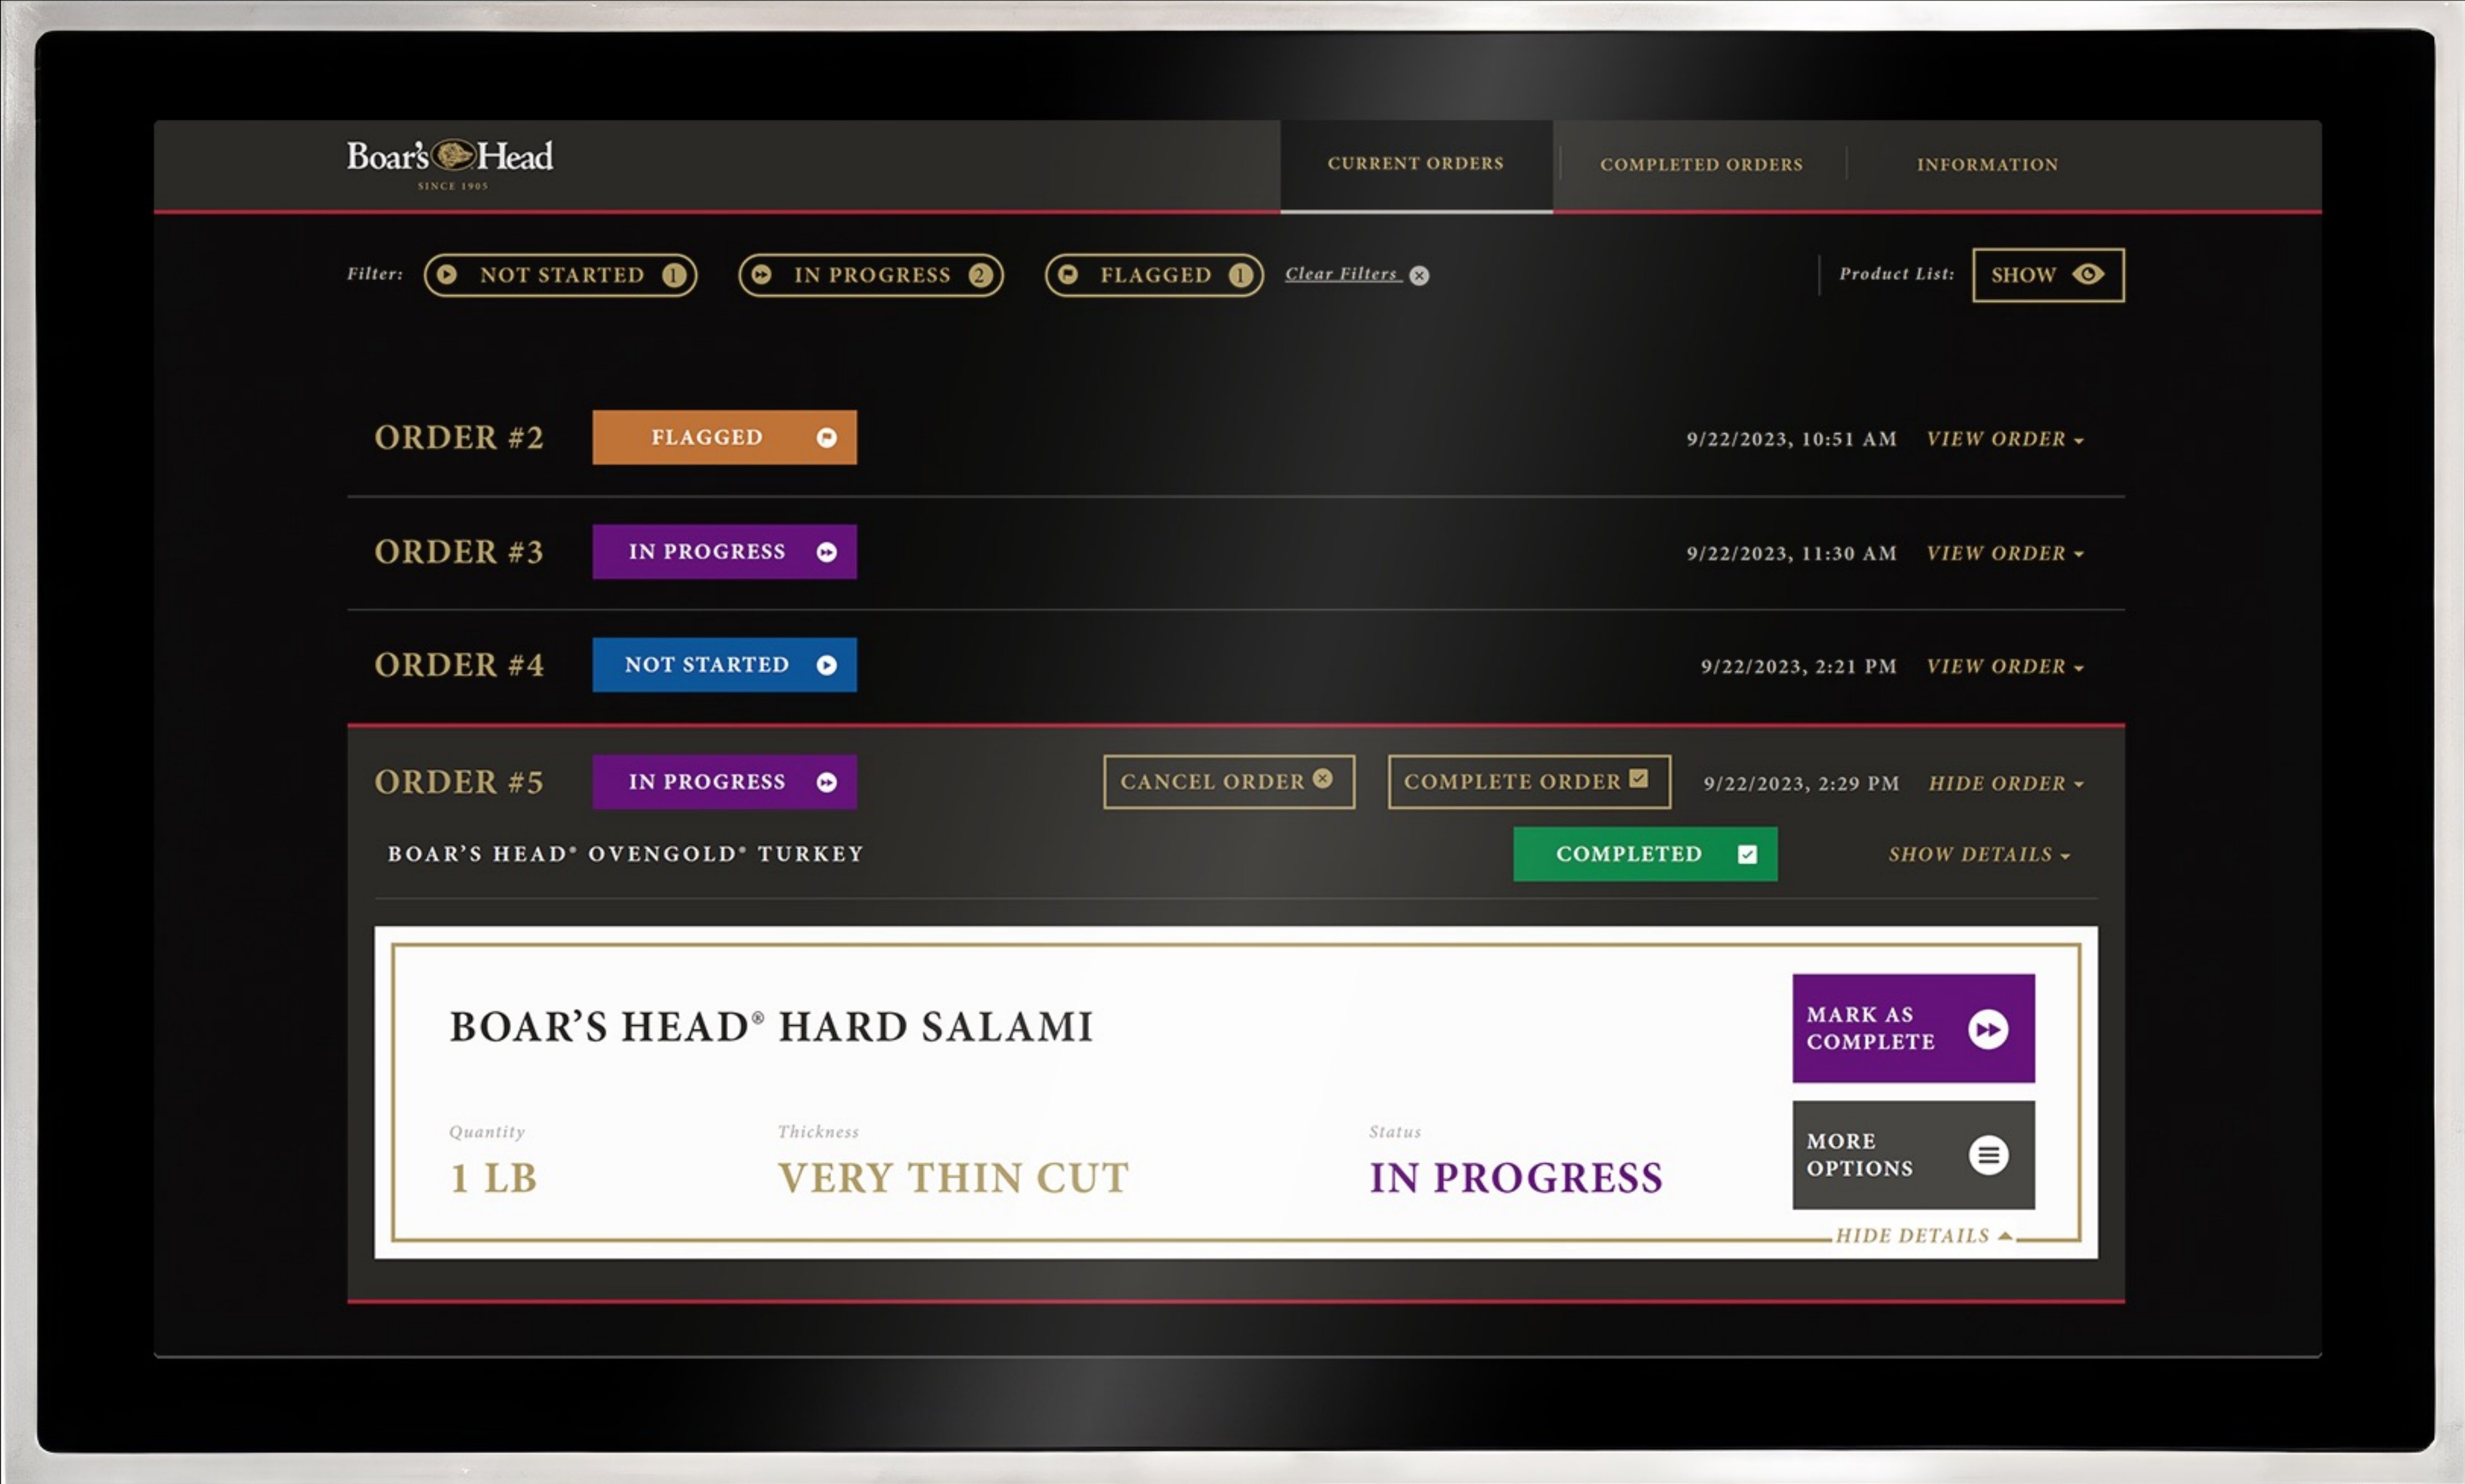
Boar's Head
SINCE 1905

CURRENT ORDERS
COMPLETED ORDERS
INFORMATION

Filter: NOT STARTED 1 IN PROGRESS 2 FLAGGED 1 Clear Filters

Product List: SHOW

ORDER #2 FLAGGED 9/22/2023, 10:51 AM VIEW ORDER

ORDER #3 IN PROGRESS 9/22/2023, 11:30 AM VIEW ORDER

ORDER #4 NOT STARTED 9/22/2023, 2:21 PM VIEW ORDER

ORDER #5 IN PROGRESS CANCEL ORDER COMPLETE ORDER 9/22/2023, 2:29 PM HIDE ORDER

BOAR'S HEAD® OVENGOLD® TURKEY COMPLETED SHOW DETAILS

BOAR'S HEAD® HARD SALAMI

MARK AS COMPLETE

Quantity
1 LB

Thickness
VERY THIN CUT

Status
IN PROGRESS

MORE OPTIONS

HIDE DETAILS